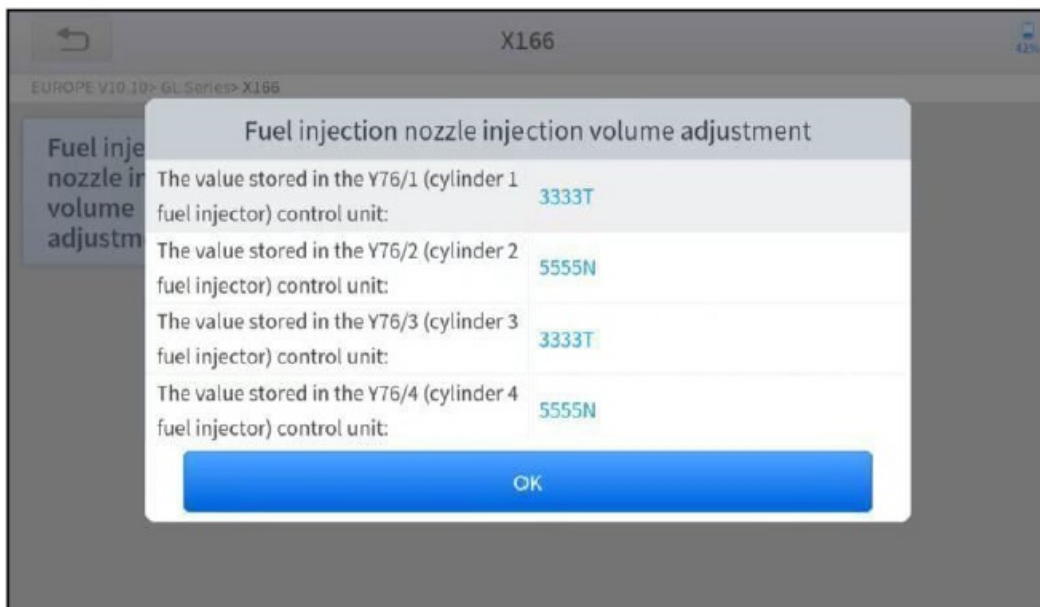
X166

42%

EUROPE V10.10> GL Series> X166

Fuel inje nozzle ir volume adjustm

Fuel injection nozzle injection volume adjustment

| | |
|---|---|
| The value stored in the Y76/1 (cylinder 1 fuel injector) control unit: | 3333T |
| The value stored in the Y76/2 (cylinder 2 fuel injector) control unit: | 5555N |
| The value stored in the Y76/3 (cylinder 3 fuel injector) control unit: | 3333T |
| The value stored in the Y76/4 (cylinder 4 fuel injector) control unit: | 5555N |

OK